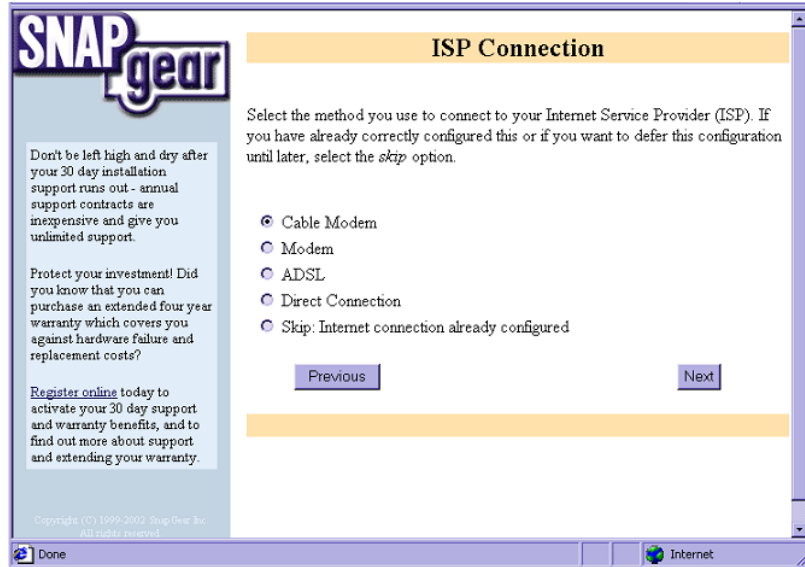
SNAP gear

Don't be left high and dry after your 30 day installation support runs out - annual support contracts are inexpensive and give you unlimited support.

Protect your investment! Did you know that you can purchase an extended four year warranty which covers you against hardware failure and replacement costs?

Register online today to activate your 30 day support and warranty benefits, and to find out more about support and extending your warranty.

Copyright (C) 1999-2002 SnapGear Inc. All rights reserved

ISP Connection

Select the method you use to connect to your Internet Service Provider (ISP). If you have already correctly configured this or if you want to defer this configuration until later, select the *skip* option.

Cable Modem
Modem
ADSL
Direct Connection
Skip: Internet connection already configured

Previous

Next

Done

Internet